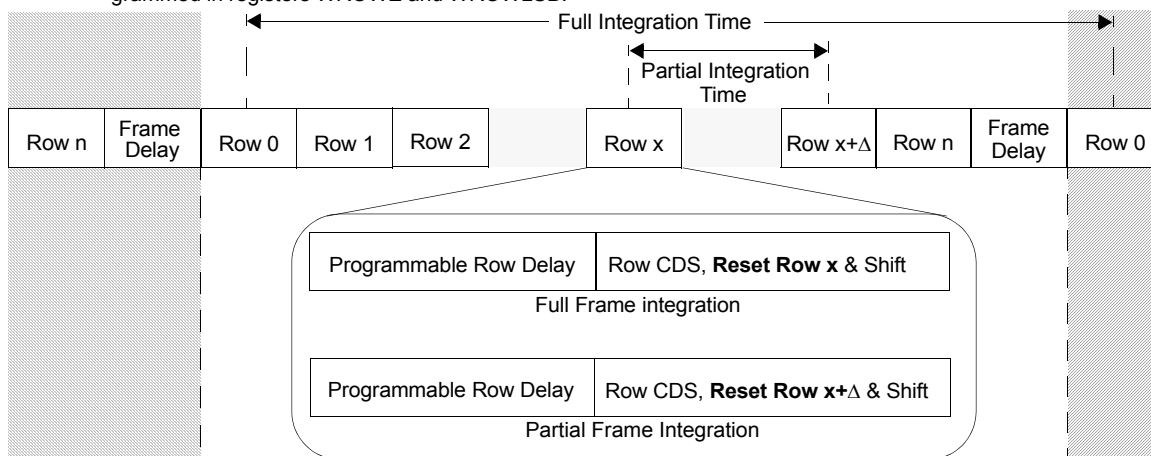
grammed in registers INTUPPER and INTLOWER.

Full Integration Time

Partial Integration Time

Row n | Frame Delay | Row 0 | Row 1 | Row 2 | Row x | Row x+$\Delta$ | Row n | Frame Delay | Row 0

Programmable Row Delay | Row CDS, **Reset Row x** & Shift

Full Frame integration

Programmable Row Delay | Row CDS, **Reset Row x+$\Delta$** & Shift

Partial Frame Integration